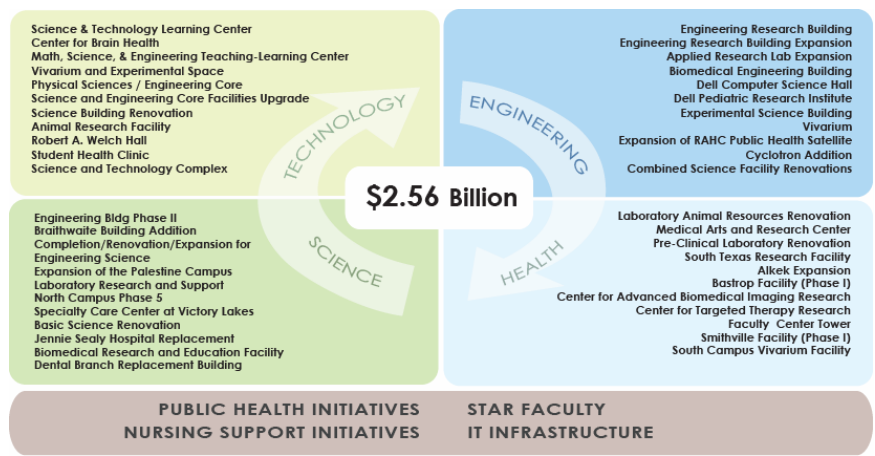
Science & Technology Learning Center
Center for Brain Health
Math, Science, & Engineering Teaching-Learning Center
Vivarium and Experimental Space
Physical Sciences / Engineering Core
Science and Engineering Core Facilities Upgrade
Science Building Renovation
Animal Research Facility
Robert A. Welch Hall
Student Health Clinic
Science and Technology Complex

TECHNOLOGY

ENGINEERING

Engineering Research Building
Engineering Research Building Expansion
Applied Research Lab Expansion
Biomedical Engineering Building
Dell Computer Science Hall
Dell Pediatric Research Institute
Experimental Science Building
Vivarium
Expansion of RAHC Public Health Satellite
Cyclotron Addition
Combined Science Facility Renovations

$2.56 Billion

Engineering Bldg Phase II
Braithwaite Building Addition
Completion/Renovation/Expansion for Engineering Science
Expansion of the Palestine Campus
Laboratory Research and Support
North Campus Phase 5
Specialty Care Center at Victory Lakes
Basic Science Renovation
Jennie Sealy Hospital Replacement
Biomedical Research and Education Facility
Dental Branch Replacement Building

SCIENCE

HEALTH

Laboratory Animal Resources Renovation
Medical Arts and Research Center
Pre-Clinical Laboratory Renovation
South Texas Research Facility
Alkek Expansion
Bastrop Facility (Phase I)
Center for Advanced Biomedical Imaging Research
Center for Targeted Therapy Research
Faculty Center Tower
Smithville Facility (Phase I)
South Campus Vivarium Facility

PUBLIC HEALTH INITIATIVES
NURSING SUPPORT INITIATIVES

STAR FACULTY
IT INFRASTRUCTURE